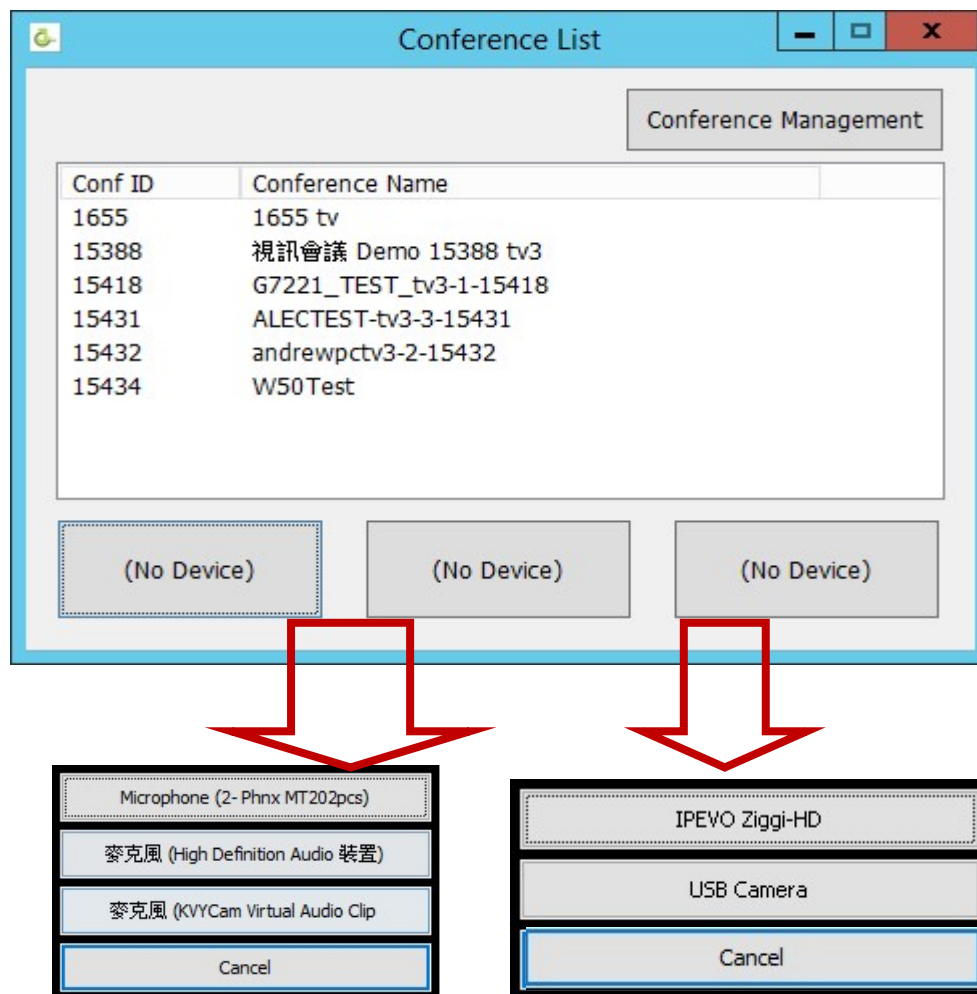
Conference List

Conference Management

| Conf ID | Conference Name |
|---|---|
| 1655 | 1655 tv |
| 15388 | 視訊會議 Demo 15388 tv3 |
| 15418 | G7221_TEST_tv3-1-15418 |
| 15431 | ALECTEST-tv3-3-15431 |
| 15432 | andrewpctv3-2-15432 |
| 15434 | W50Test |

(No Device)

(No Device)

(No Device)

Microphone (2- Phnx MT202pcs)

麥克風 (High Definition Audio 裝置)

麥克風 (KVYCam Virtual Audio Clip

Cancel

IPEVO Ziggi-HD

USB Camera

Cancel